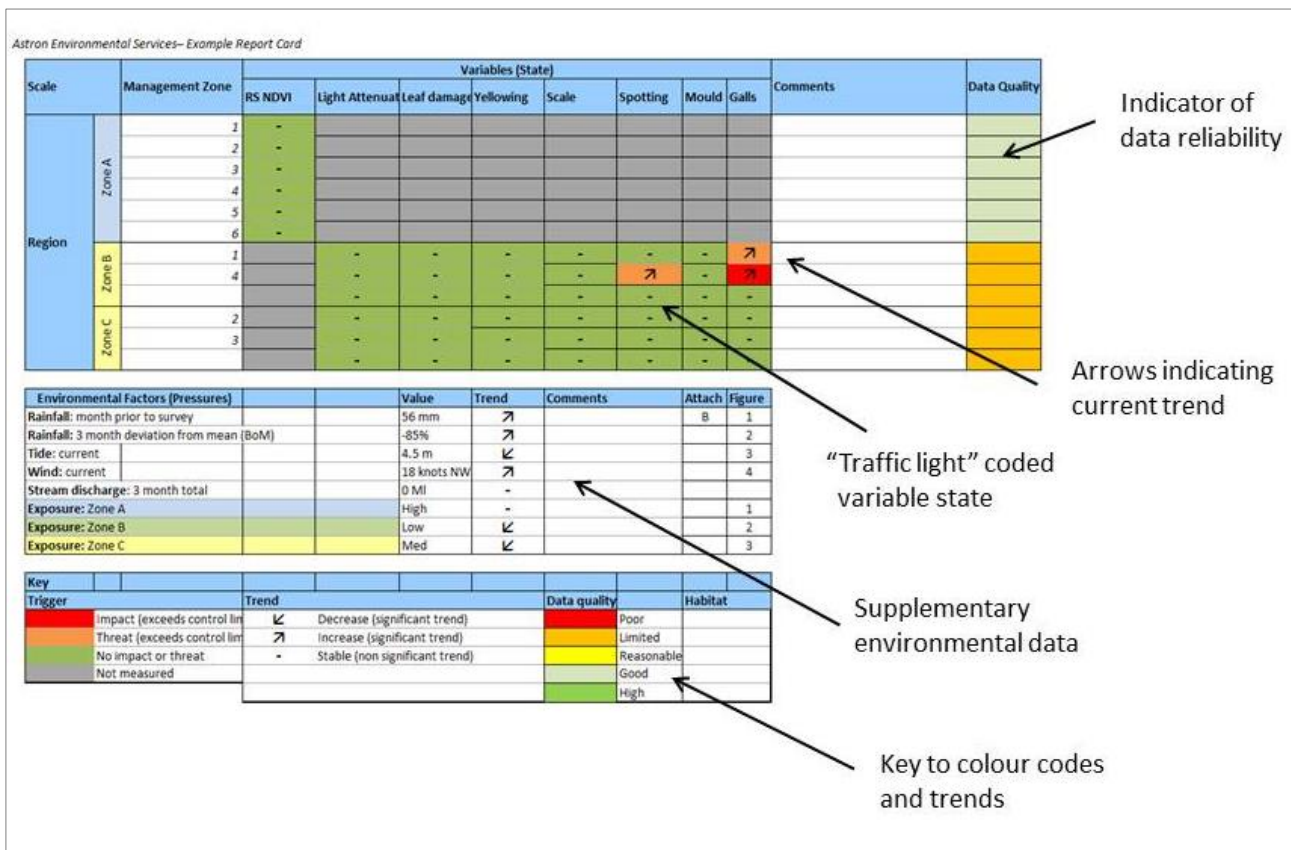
Astron Environmental Services– Example Report Card

| Scale | | Management Zone | RS NDVI | Light Attenuat | Leaf damage | Yellowing | Scale | Spotting | Mould | Galls | Comments | Data Quality |
|---|---|---|---|---|---|---|---|---|---|---|---|---|
| Region | Zone A | 1 | - | | | | | | | | | |
| | | 2 | - | | | | | | | | | |
| | | 3 | - | | | | | | | | | |
| | | 4 | - | | | | | | | | | |
| | | 5 | - | | | | | | | | | |
| | | 6 | - | | | | | | | | | |
| | Zone B | 1 | | - | - | - | - | - | - | ↗ | | |
| | | 4 | | - | - | - | - | ↗ | - | ↗ | | |
| | | | | - | - | - | - | - | - | - | | |
| | Zone C | 2 | | - | - | - | - | - | - | - | | |
| | | 3 | | - | - | - | - | - | - | - | | |
| | | | | - | - | - | - | - | - | - | | |

Variables (State)

| Environmental Factors (Pressures) | Value | Trend | Comments | Attach | Figure |
|---|---|---|---|---|---|
| Rainfall: month prior to survey | 56 mm | ↗ | | B | 1 |
| Rainfall: 3 month deviation from mean (BoM) | -85% | ↗ | | | 2 |
| Tide: current | 4.5 m | ↙ | | | 3 |
| Wind: current | 18 knots NW | ↗ | | | 4 |
| Stream discharge: 3 month total | 0 Ml | - | | | |
| Exposure: Zone A | High | - | | | 1 |
| Exposure: Zone B | Low | ↙ | | | 2 |
| Exposure: Zone C | Med | ↙ | | | 3 |

Key

| Trigger | | Trend | | Data quality | | Habitat |
|---|---|---|---|---|---|---|
| | Impact (exceeds control lim | ↙ | Decrease (significant trend) | | Poor | |
| | Threat (exceeds control lim | ↗ | Increase (significant trend) | | Limited | |
| | No impact or threat | - | Stable (non significant trend) | | Reasonable | |
| | Not measured | | | | Good | |
| | | | | | High | |

Indicator of data reliability

Arrows indicating current trend

"Traffic light" coded variable state

Supplementary environmental data

Key to colour codes and trends